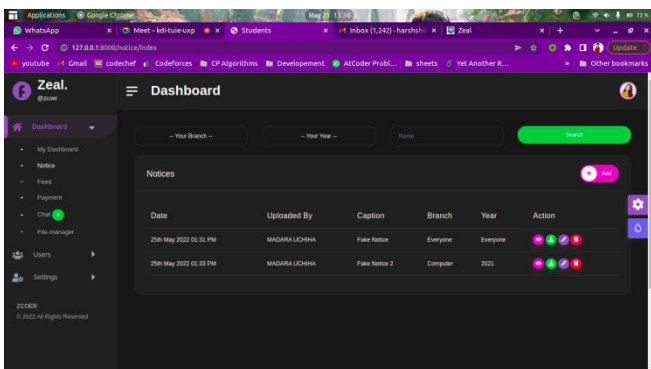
Applications  Google Chrome  May 25 13:38  72%

WhatsApp  Meet - kdi-tuie-uxp  Students  Inbox (1,242) - harshshi  Zeal

127.0.0.1:8000/notice/index  Update

youtube  Gmail  codechef  Codeforces  CP Algorithms  Developement  AtCoder Probl...  sheets  Yet Another R...  Other bookmarks

Zeal.
@zcoer

Dashboard

Dashboard
- My Dashboard
- Notice
- Feed
- Payment
- Chat
- File-manager

Users

Settings

ZCOER
© 2022 All Rights Reserved

-- Your Branch --  -- Your Year --  Name  Search

Notices  Add

| Date | Uploaded By | Caption | Branch | Year | Action |
|---|---|---|---|---|---|
| 25th May 2022 01:31 PM | MADARA UCHIHA | Fake Notice | Everyone | Everyone | |
| 25th May 2022 01:33 PM | MADARA UCHIHA | Fake Notice 2 | Computer | 2021 | |